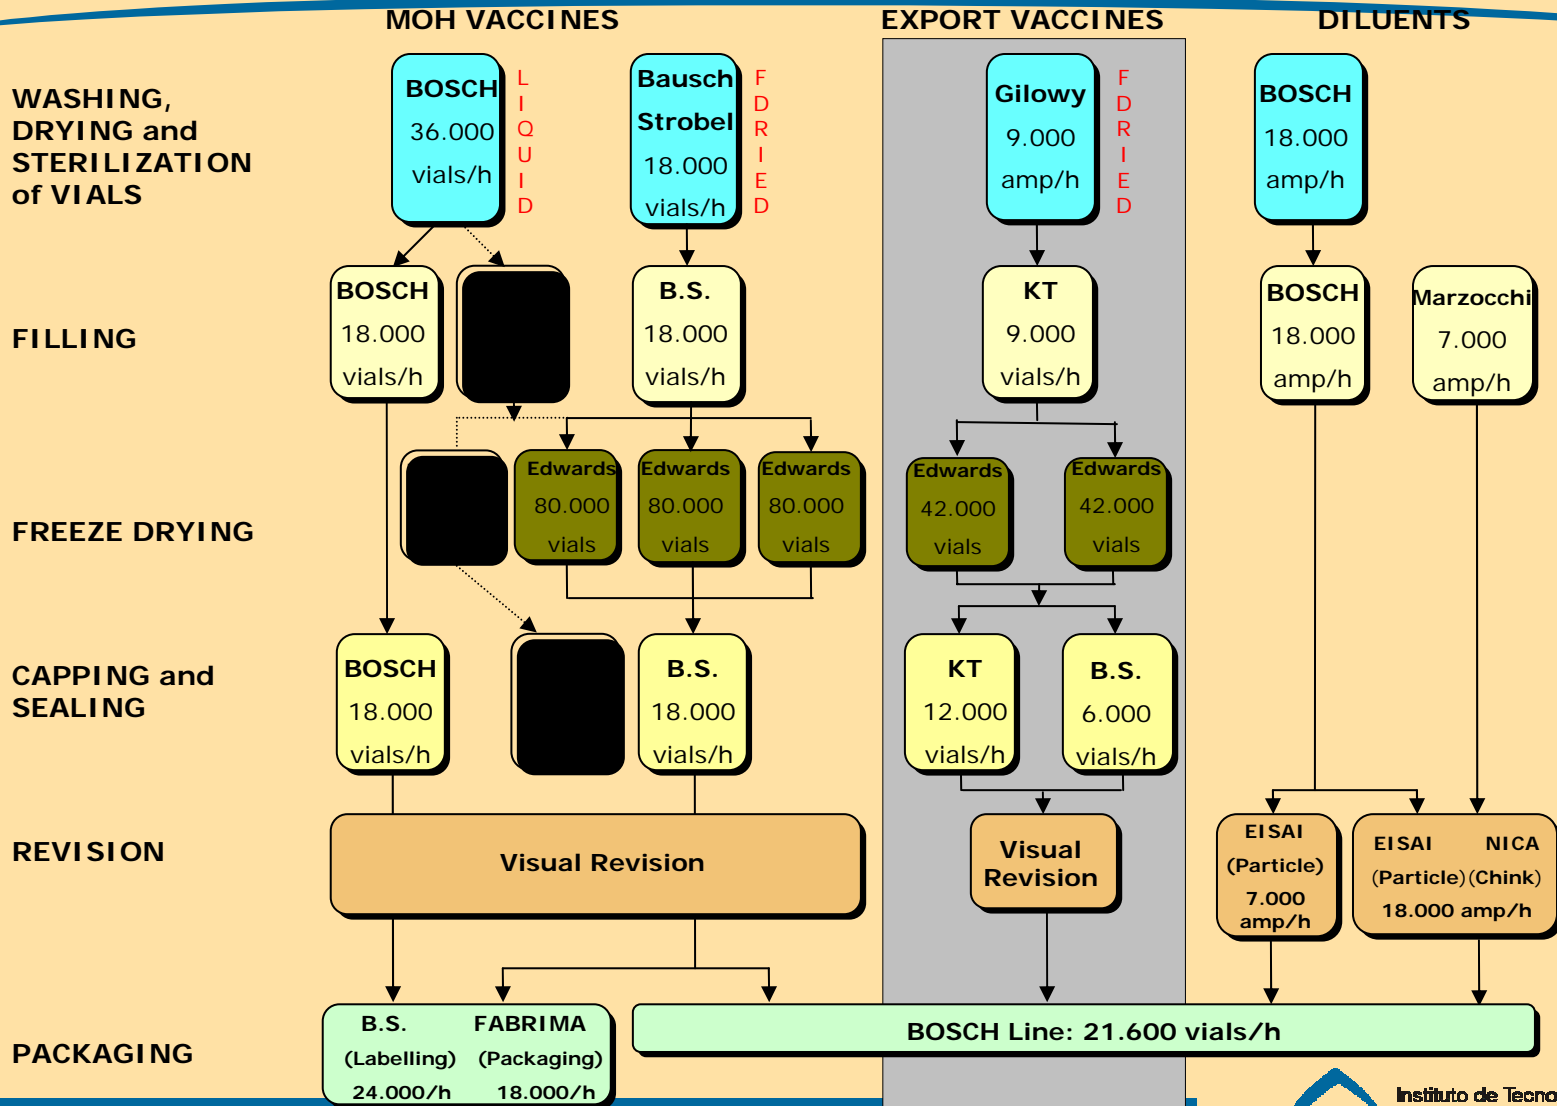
MOH VACCINES

EXPORT VACCINES

DILUENTS

WASHING, DRYING and STERILIZATION of VIALS

FILLING

FREEZE DRYING

CAPPING and SEALING

REVISION

PACKAGING

BOSCH
36.000
vials/h

LIQUID

Bausch Strobel
18.000
vials/h

FDRIED

Gilowy
9.000
amp/h

FDRIED

BOSCH
18.000
amp/h

BOSCH
18.000
vials/h

B.S.
18.000
vials/h

KT
9.000
vials/h

BOSCH
18.000
amp/h

Marzocchi
7.000
amp/h

Edwards
80.000
vials

Edwards
80.000
vials

Edwards
80.000
vials

Edwards
42.000
vials

Edwards
42.000
vials

BOSCH
18.000
vials/h

B.S.
18.000
vials/h

KT
12.000
vials/h

B.S.
6.000
vials/h

Visual Revision

Visual Revision

EISAI
(Particle)
7.000
amp/h

EISAI (Particle)
NICA (Chink)
18.000 amp/h

B.S.
(Labelling)
24.000/h

FABRIMA
(Packaging)
18.000/h

BOSCH Line: 21.600 vials/h

Instituto de Tecno